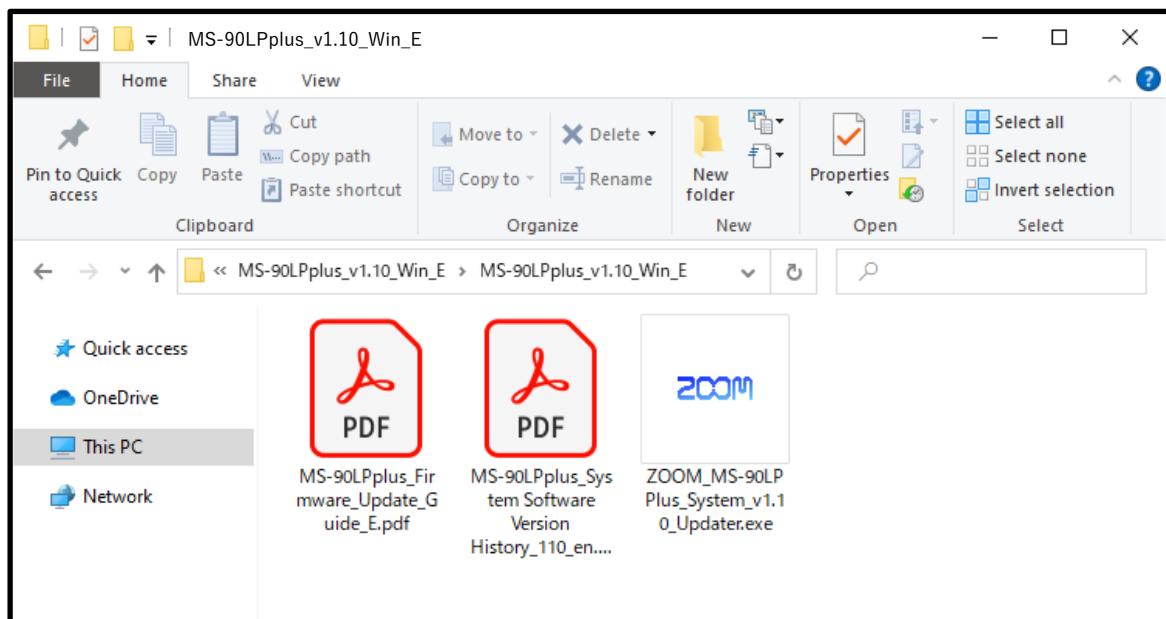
MS-90LPplus_v1.10_Win_E

File Home Share View

Pin to Quick access
Copy
Paste
Cut
Copy path
Paste shortcut
Clipboard

Move to
Copy to
Delete
Rename
Organize

New folder
New

Properties
Open

Select all
Select none
Invert selection
Select

« MS-90LPplus_v1.10_Win_E > MS-90LPplus_v1.10_Win_E

Quick access
OneDrive
This PC
Network

PDF
MS-90LPplus_Firmware_Update_Guide_E.pdf

PDF
MS-90LPplus_System Software Version History_110_en....

ZOOM
ZOOM_MS-90LPPlus_System_v1.10_Updater.exe